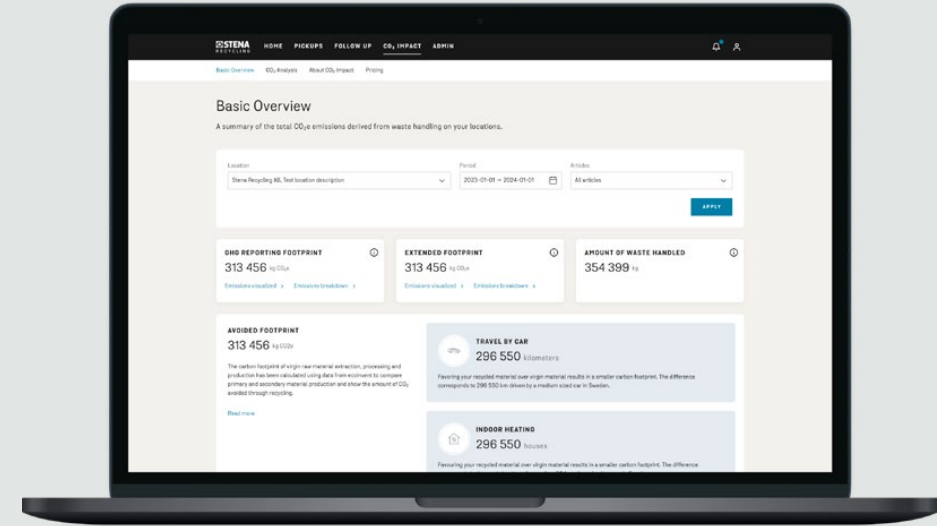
STENA RECYCLING HOME PICKUPS FOLLOW UP CO₂ IMPACT ADMIN

Basic Overview CO₂ Analysis About CO₂ Impact Pricing

Basic Overview

A summary of the total CO₂e emissions derived from waste handling on your locations.

Location
Stena Recycling AB, Test location description

Period
2023-01-01 → 2024-01-01

Articles
All articles

APPLY

GHG REPORTING FOOTPRINT
313 456 kg CO₂e
Emissions visualized > Emissions breakdown >

EXTENDED FOOTPRINT
313 456 kg CO₂e
Emissions visualized > Emissions breakdown >

AMOUNT OF WASTE HANDLED
354 399 kg

AVOIDED FOOTPRINT
313 456 kg CO2e
The carbon footprint of virgin raw material extraction, processing and production has been calculated using data from ecoinvent to compare primary and secondary material production and show the amount of CO₂ avoided through recycling.

Read more

TRAVEL BY CAR
296 550 kilometers
Favoring your recycled material over virgin material results in a smaller carbon footprint. The difference corresponds to 296 550 km driven by a medium sized car in Sweden.

INDOOR HEATING
296 550 houses
Favouring your recycled material over virgin material results in a smaller carbon footprint. The difference